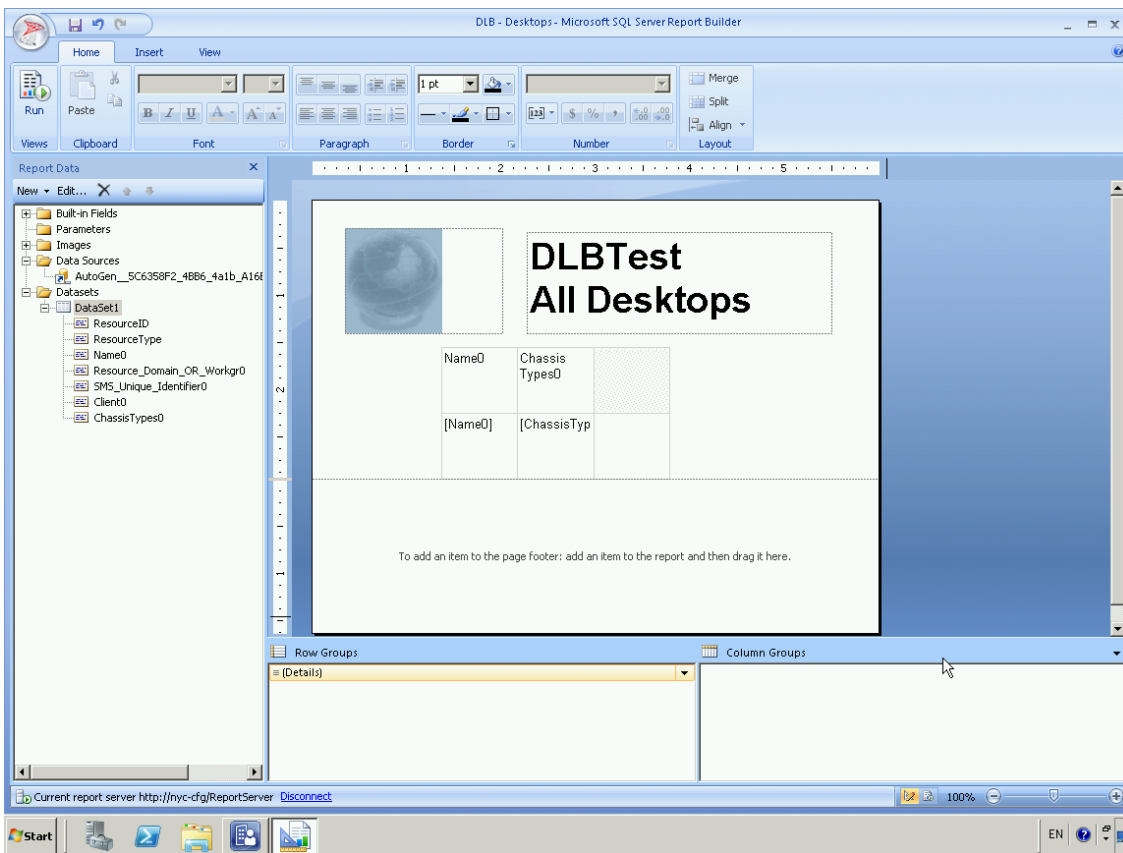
DLB - Desktops - Microsoft SQL Server Report Builder

Home Insert View

Run
Views

Paste
Clipboard

Font

Paragraph

1 pt
Border

Number

Merge
Split
Align
Layout

Report Data
New Edit...

Built-in Fields
Parameters
Images
Data Sources
AutoGen__5C6358F2_4BB6_4a1b_A16E
Datasets
DataSet1
ResourceID
ResourceType
Name0
Resource_Domain_OR_Workgr0
SMS_Unique_Identifier0
Client0
ChassisTypes0

1 2 3 4 5

DLBTest
All Desktops

| Name0 | Chassis Types0 | |
|---|---|---|
| [Name0] | [ChassisTyp | |

To add an item to the page footer: add an item to the report and then drag it here.

Row Groups
(Details)

Column Groups

Current report server http://nyc-cfg/ReportServer Disconnect

100%

Start

EN